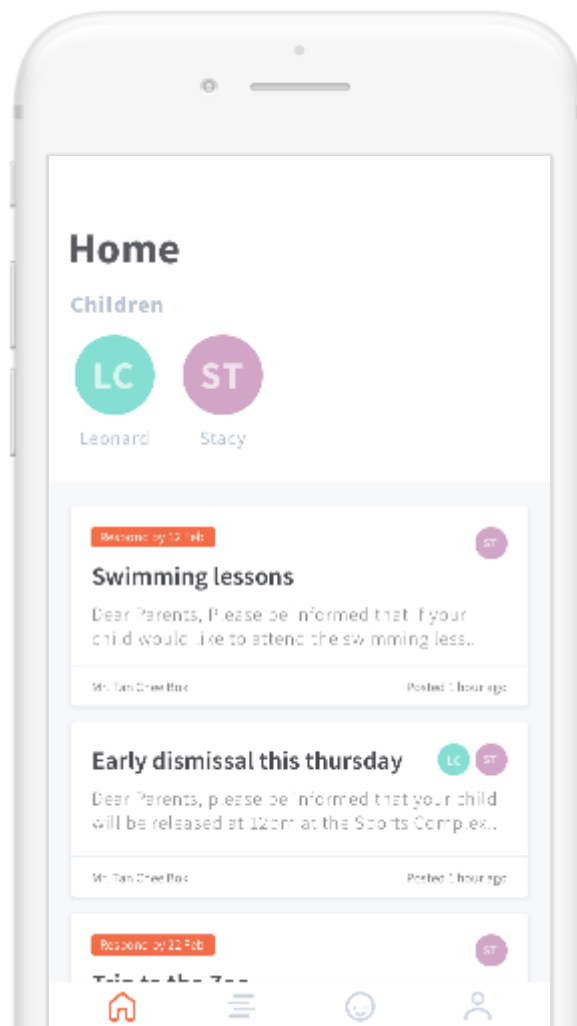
Home

Children

LC
Leonard

ST
Stacy

Respond by 12 Feb

ST

Swimming lessons

Dear Parents, Please be informed that if your child would like to attend the swimming less..

Mr. Tan Chee Bok

Posted 1 hour ago

Early dismissal this thursday

LC ST

Dear Parents, please be informed that your child will be released at 12pm at the Sports Complex..

Mr. Tan Chee Bok

Posted 1 hour ago

Respond by 22 Feb

ST

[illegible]